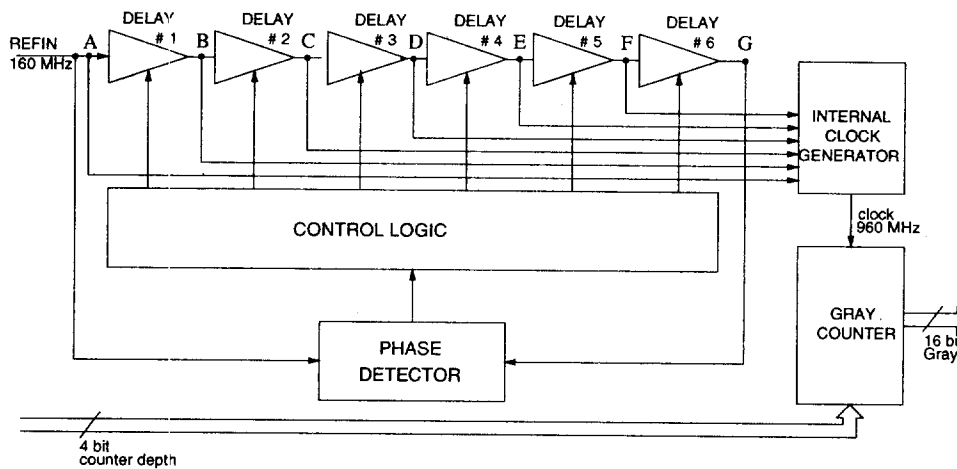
DELAY #1
DELAY #2
DELAY #3
DELAY #4
DELAY #5
DELAY #6

REFIN 160 MHz
A
B
C
D
E
F
G

INTERNAL CLOCK GENERATOR

CONTROL LOGIC

clock 960 MHz

GRAY. COUNTER

16 bi
Gray

PHASE DETECTOR

4 bit
counter depth